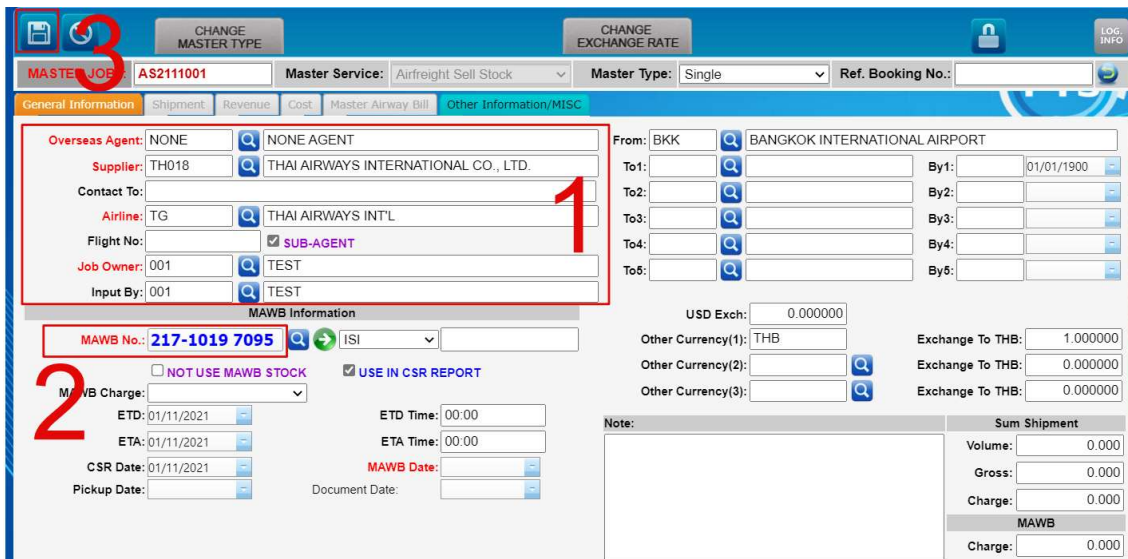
3

CHANGE MASTER TYPE

CHANGE EXCHANGE RATE

LOG INFO

MASTER JOB: AS2111001 Master Service: Airfreight Sell Stock Master Type: Single Ref. Booking No.:

General Information | Shipment | Revenue | Cost | Master Airway Bill | Other Information/MISC

Overseas Agent: NONE NONE AGENT
Supplier: TH018 THAI AIRWAYS INTERNATIONAL CO., LTD.
Contact To:
Airline: TG THAI AIRWAYS INT'L
Flight No: SUB-AGENT
Job Owner: 001 TEST
Input By: 001 TEST

1

From: BKK BANGKOK INTERNATIONAL AIRPORT
To1: By1: 01/01/1900
To2: By2:
To3: By3:
To4: By4:
To5: By5:

MAWB Information

MAWB No.: 217-1019 7095 ISI

2

NOT USE MAWB STOCK USE IN CSR REPORT

MAWB Charge:
ETD: 01/11/2021 ETD Time: 00:00
ETA: 01/11/2021 ETA Time: 00:00
CSR Date: 01/11/2021 MAWB Date:
Pickup Date: Document Date:

USD Exch: 0.000000
Other Currency(1): THB Exchange To THB: 1.000000
Other Currency(2): Exchange To THB: 0.000000
Other Currency(3): Exchange To THB: 0.000000

Note:

Sum Shipment
Volume: 0.000
Gross: 0.000
Charge: 0.000
MAWB
Charge: 0.000